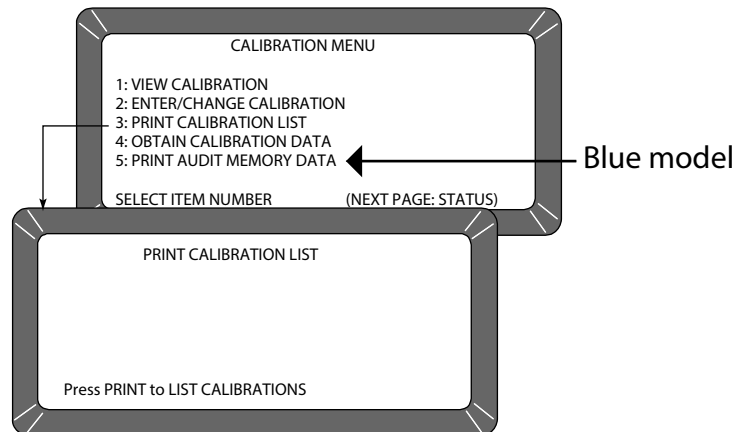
CALIBRATION MENU

1: VIEW CALIBRATION
2: ENTER/CHANGE CALIBRATION
3: PRINT CALIBRATION LIST
4: OBTAIN CALIBRATION DATA
5: PRINT AUDIT MEMORY DATA

SELECT ITEM NUMBER (NEXT PAGE: STATUS)

Blue model

PRINT CALIBRATION LIST

Press PRINT to LIST CALIBRATIONS